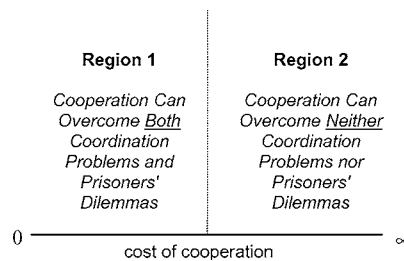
Region 1

Cooperation Can Overcome Both Coordination Problems and Prisoners' Dilemmas

Region 2

Cooperation Can Overcome Neither Coordination Problems nor Prisoners' Dilemmas

0

∞

cost of cooperation